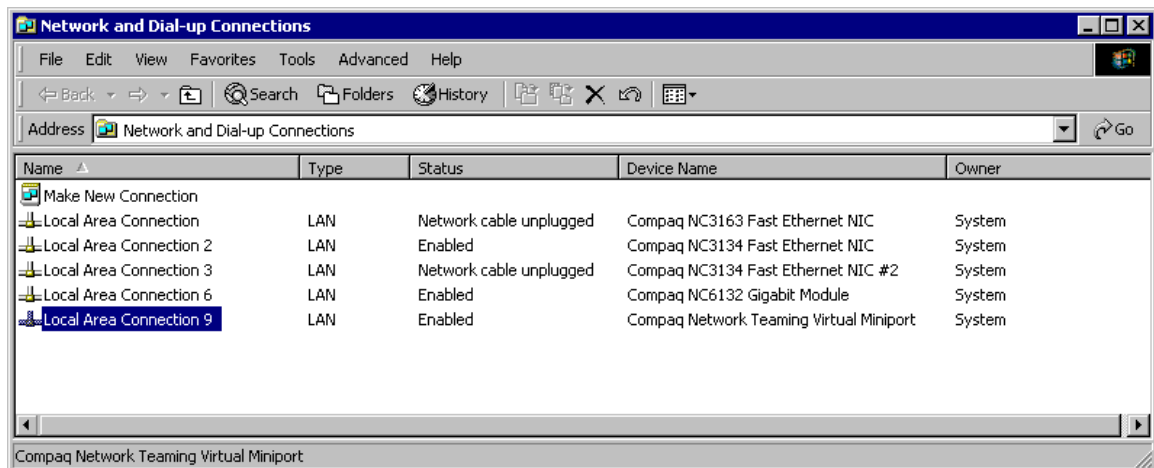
Network and Dial-up Connections

File Edit View Favorites Tools Advanced Help

Back Search Folders History

Address Network and Dial-up Connections Go

| Name | Type | Status | Device Name | Owner |
|---|---|---|---|---|
| Make New Connection | | | | |
| Local Area Connection | LAN | Network cable unplugged | Compaq NC3163 Fast Ethernet NIC | System |
| Local Area Connection 2 | LAN | Enabled | Compaq NC3134 Fast Ethernet NIC | System |
| Local Area Connection 3 | LAN | Network cable unplugged | Compaq NC3134 Fast Ethernet NIC #2 | System |
| Local Area Connection 6 | LAN | Enabled | Compaq NC6132 Gigabit Module | System |
| Local Area Connection 9 | LAN | Enabled | Compaq Network Teaming Virtual Miniport | System |

Compaq Network Teaming Virtual Miniport